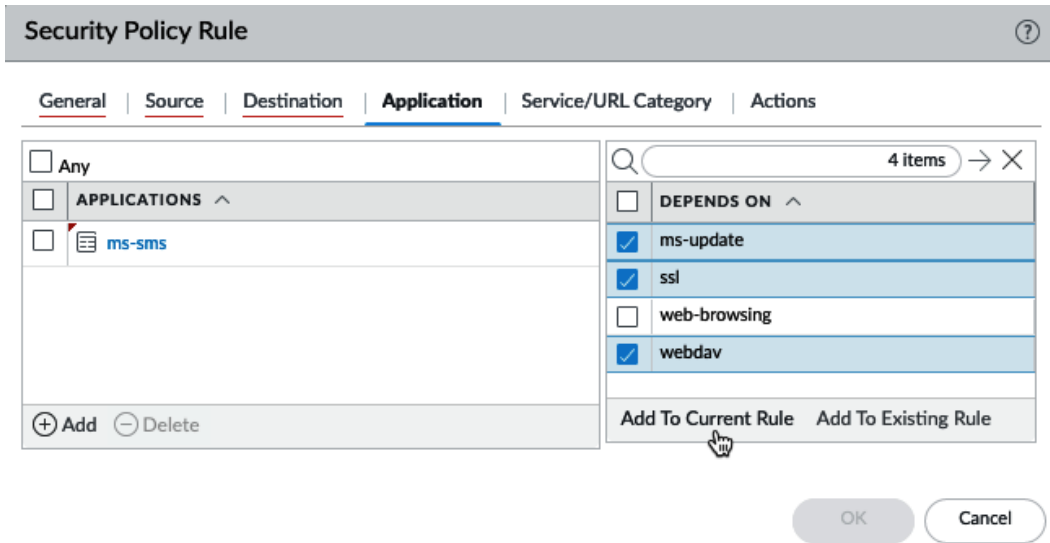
Security Policy Rule

General | Source | Destination | Application | Service/URL Category | Actions

Any

| APPLICATIONS |
|---|
| ms-sms |

Add Delete

4 items

| DEPENDS ON |
|---|
| ms-update |
| ssl |
| web-browsing |
| webdav |

Add To Current Rule Add To Existing Rule

OK Cancel